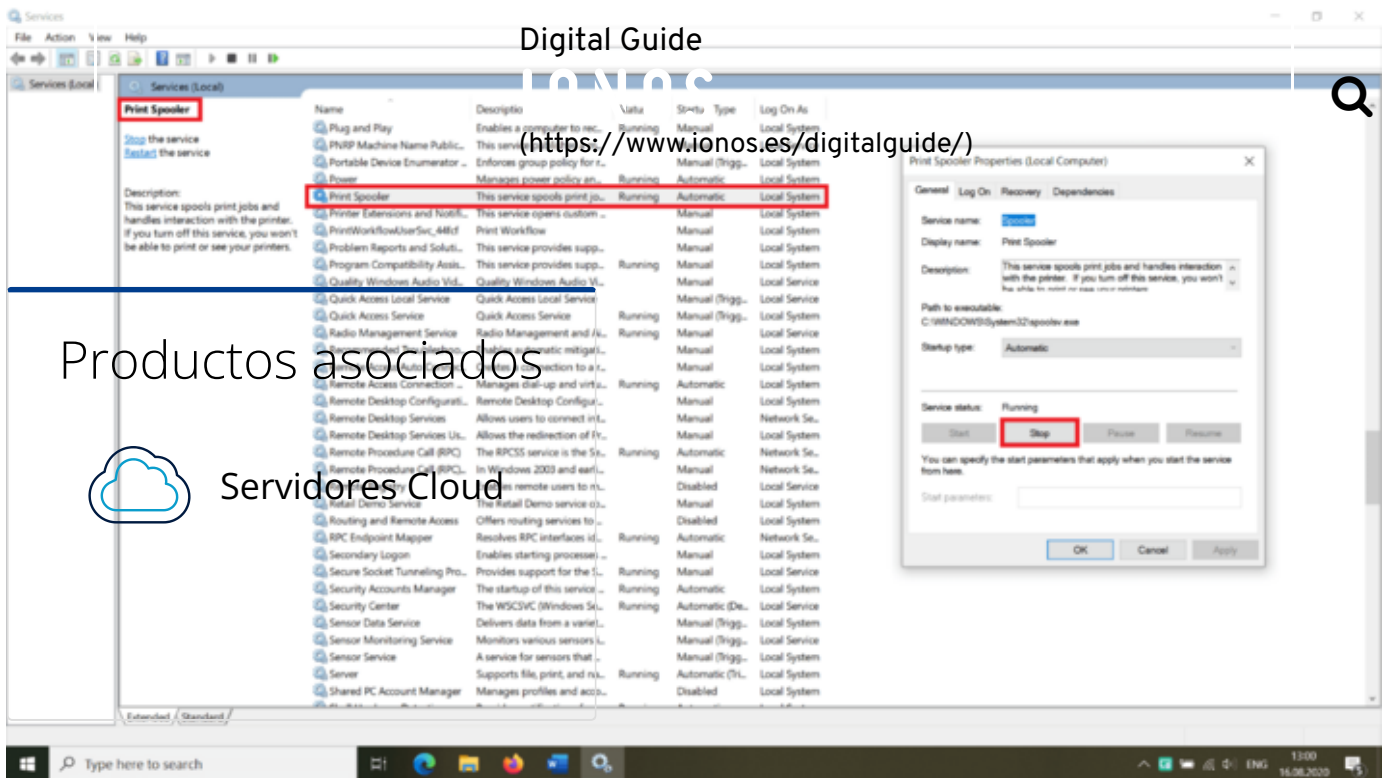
Services

File Action View Help

Digital Guide

IONOS

(https://www.ionos.es/digitalguide/)

Services (Local)

Services (Local)

Print Spooler

Stop the service
Restart the service

Description:
This service spools print jobs and handles interaction with the printer. If you turn off this service, you won't be able to print or see your printers.

Productos asociados

Servidores Cloud

| Name | Description | Status | Startup Type | Log On As |
|---|---|---|---|---|
| Plug and Play | Enables a computer to rec... | Running | Manual | Local System |
| PNRP Machine Name Public... | This servi... | | Manual | Local Service |
| Portable Device Enumerator ... | Enforces group policy for r... | | Manual (Trigg... | Local System |
| Power | Manages power policy an... | Running | Automatic | Local System |
| Print Spooler | This service spools print jo... | Running | Automatic | Local System |
| Printer Extensions and Notifi... | This service opens custom ... | | Manual | Local System |
| PrintWorkflowUserSvc_44fcf | Print Workflow | | Manual | Local System |
| Problem Reports and Soluti... | This service provides supp... | | Manual | Local System |
| Program Compatibility Assis... | This service provides supp... | Running | Manual | Local System |
| Quality Windows Audio Vid... | Quality Windows Audio V... | | Manual | Local Service |
| Quick Access Local Service | Quick Access Local Service | | Manual (Trigg... | Local Service |
| Quick Access Service | Quick Access Service | Running | Manual (Trigg... | Local System |
| Radio Management Service | Radio Management and /a... | Running | Manual | Local Service |
| Recommended Troublesho... | Enables automatic mitigat... | | Manual | Local System |
| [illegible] | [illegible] connection to a r... | | Manual | Local System |
| Remote Access Connection ... | Manages dial-up and virtu... | Running | Automatic | Local System |
| Remote Desktop Configurati... | Remote Desktop Configu... | | Manual | Local System |
| Remote Desktop Services | Allows users to connect int... | | Manual | Network Se... |
| Remote Desktop Services Us... | Allows the redirection of Pr... | | Manual | Local System |
| Remote Procedure Call (RPC) | The RPCSS service is the S... | Running | Automatic | Network Se... |
| Remote Procedure Call (RPC)... | In Windows 2003 and earli... | | Manual | Network Se... |
| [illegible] | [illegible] remote users to m... | | Disabled | Local Service |
| Retail Demo Service | The Retail Demo service co... | | Manual | Local System |
| Routing and Remote Access | Offers routing services to ... | | Disabled | Local System |
| RPC Endpoint Mapper | Resolves RPC interfaces id... | Running | Automatic | Network Se... |
| Secondary Logon | Enables starting processes ... | | Manual | Local System |
| Secure Socket Tunneling Pro... | Provides support for the S... | Running | Manual | Local Service |
| Security Accounts Manager | The startup of this service ... | Running | Automatic | Local System |
| Security Center | The WSCSVC (Windows Se... | Running | Automatic (De... | Local Service |
| Sensor Data Service | Delivers data from a variet... | | Manual (Trigg... | Local System |
| Sensor Monitoring Service | Monitors various sensors i... | | Manual (Trigg... | Local Service |
| Sensor Service | A service for sensors that ... | | Manual (Trigg... | Local System |
| Server | Supports file, print, and na... | Running | Automatic (Tri... | Local System |
| Shared PC Account Manager | Manages profiles and acco... | | Disabled | Local System |

Extended Standard

Print Spooler Properties (Local Computer)

General Log On Recovery Dependencies

Service name: Spooler
Display name: Print Spooler
Description: This service spools print jobs and handles interaction with the printer. If you turn off this service, you won't be able to print or see your printers.
Path to executable:
C:\WINDOWS\System32\spoolsv.exe
Startup type: Automatic
Service status: Running
Start Stop Pause Resume
You can specify the start parameters that apply when you start the service from here.
Start parameters:
OK Cancel Apply

Type here to search

ENG 13:00 16.08.2020